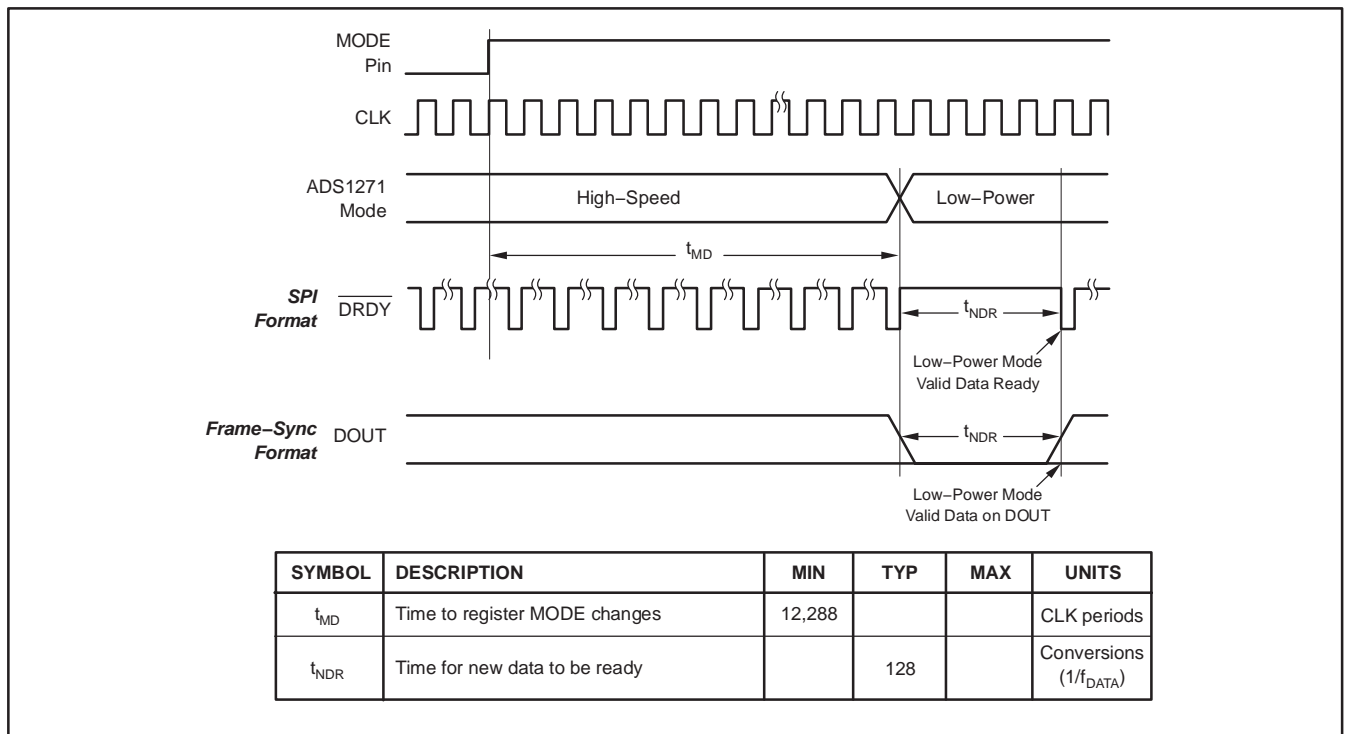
MODE Pin

CLK

ADS1271 Mode

High−Speed

Low−Power

$t_{MD}$

SPI Format

$\overline{DRDY}$

$t_{NDR}$

Low−Power Mode Valid Data Ready

Frame−Sync Format

DOUT

$t_{NDR}$

Low−Power Mode Valid Data on DOUT

| SYMBOL | DESCRIPTION | MIN | TYP | MAX | UNITS |
|---|---|---|---|---|---|
| $t_{MD}$ | Time to register MODE changes | 12,288 | | | CLK periods |
| $t_{NDR}$ | Time for new data to be ready | | 128 | | Conversions ($1/f_{DATA}$) |